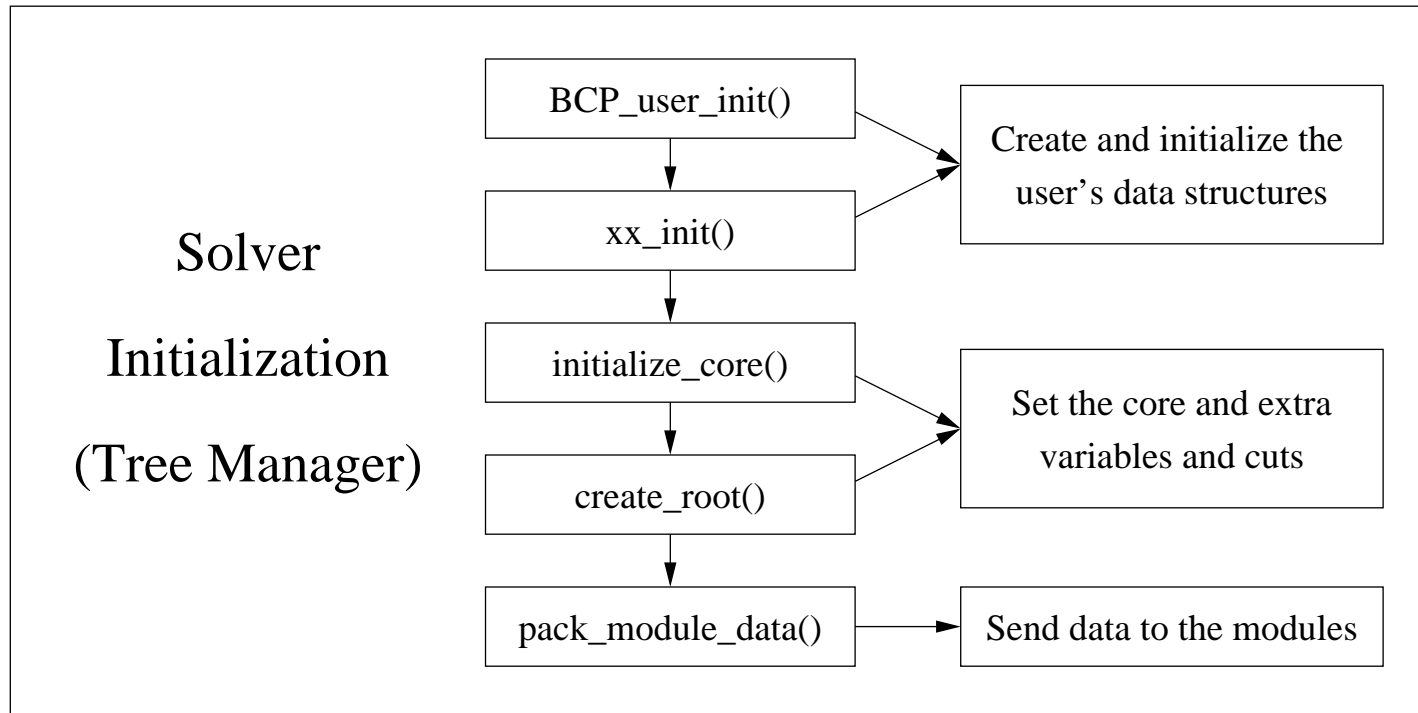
Solver

Initialization

(Tree Manager)

BCP_user_init()

xx_init()

initialize_core()

create_root()

pack_module_data()

Create and initialize the user's data structures

Set the core and extra variables and cuts

Send data to the modules